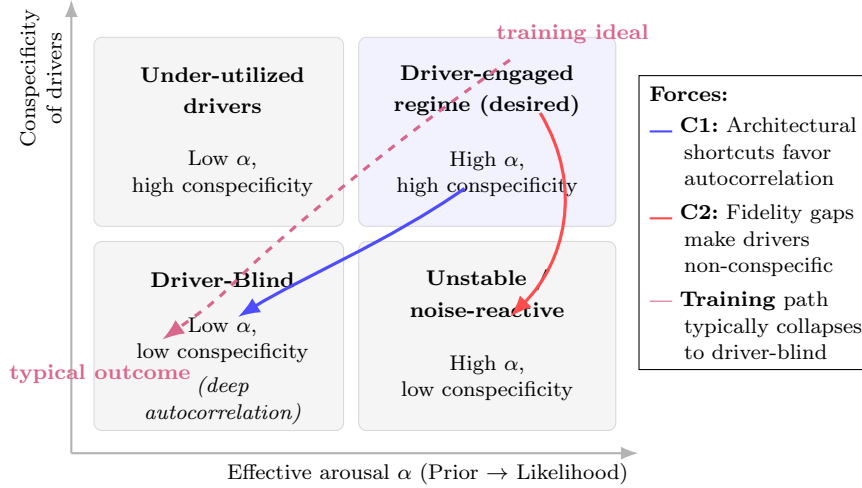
Conspecificity of drivers

training ideal

Under-utilized drivers

Low $\alpha$, high conspecificity

Driver-engaged regime (desired)

High $\alpha$, high conspecificity

Driver-Blind

Low $\alpha$, low conspecificity

*(deep autocorrelation)*

Unstable / noise-reactive

High $\alpha$, low conspecificity

typical outcome

Effective arousal $\alpha$ (Prior $\rightarrow$ Likelihood)

**Forces:**

**C1:** Architectural shortcuts favor autocorrelation

**C2:** Fidelity gaps make drivers non-conspecific

**Training** path typically collapses to driver-blind